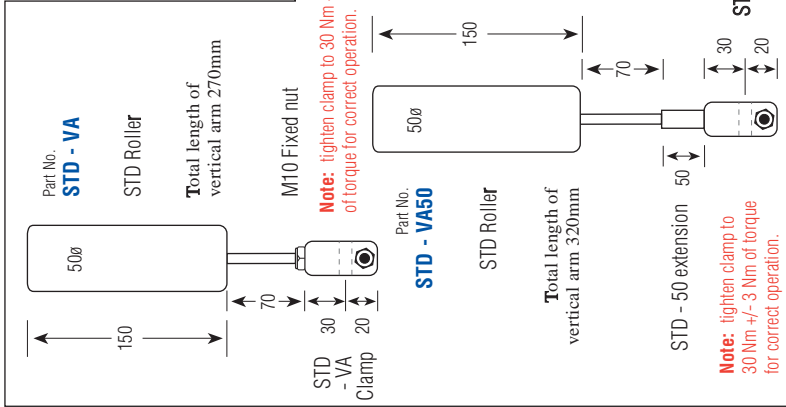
Part No.
STD - VA

STD Roller

Total length of vertical arm 270mm

M10 Fixed nut

Note: tighten clamp to 30 Nm of torque for correct operation.

50ø

150

70

30

20

STD - VA Clamp

150

70

30

20

ST

50ø

50

Part No.
STD - VA50

STD Roller

Total length of vertical arm 320mm

STD - 50 extension

Note: tighten clamp to 30 Nm +/- 3 Nm of torque for correct operation.